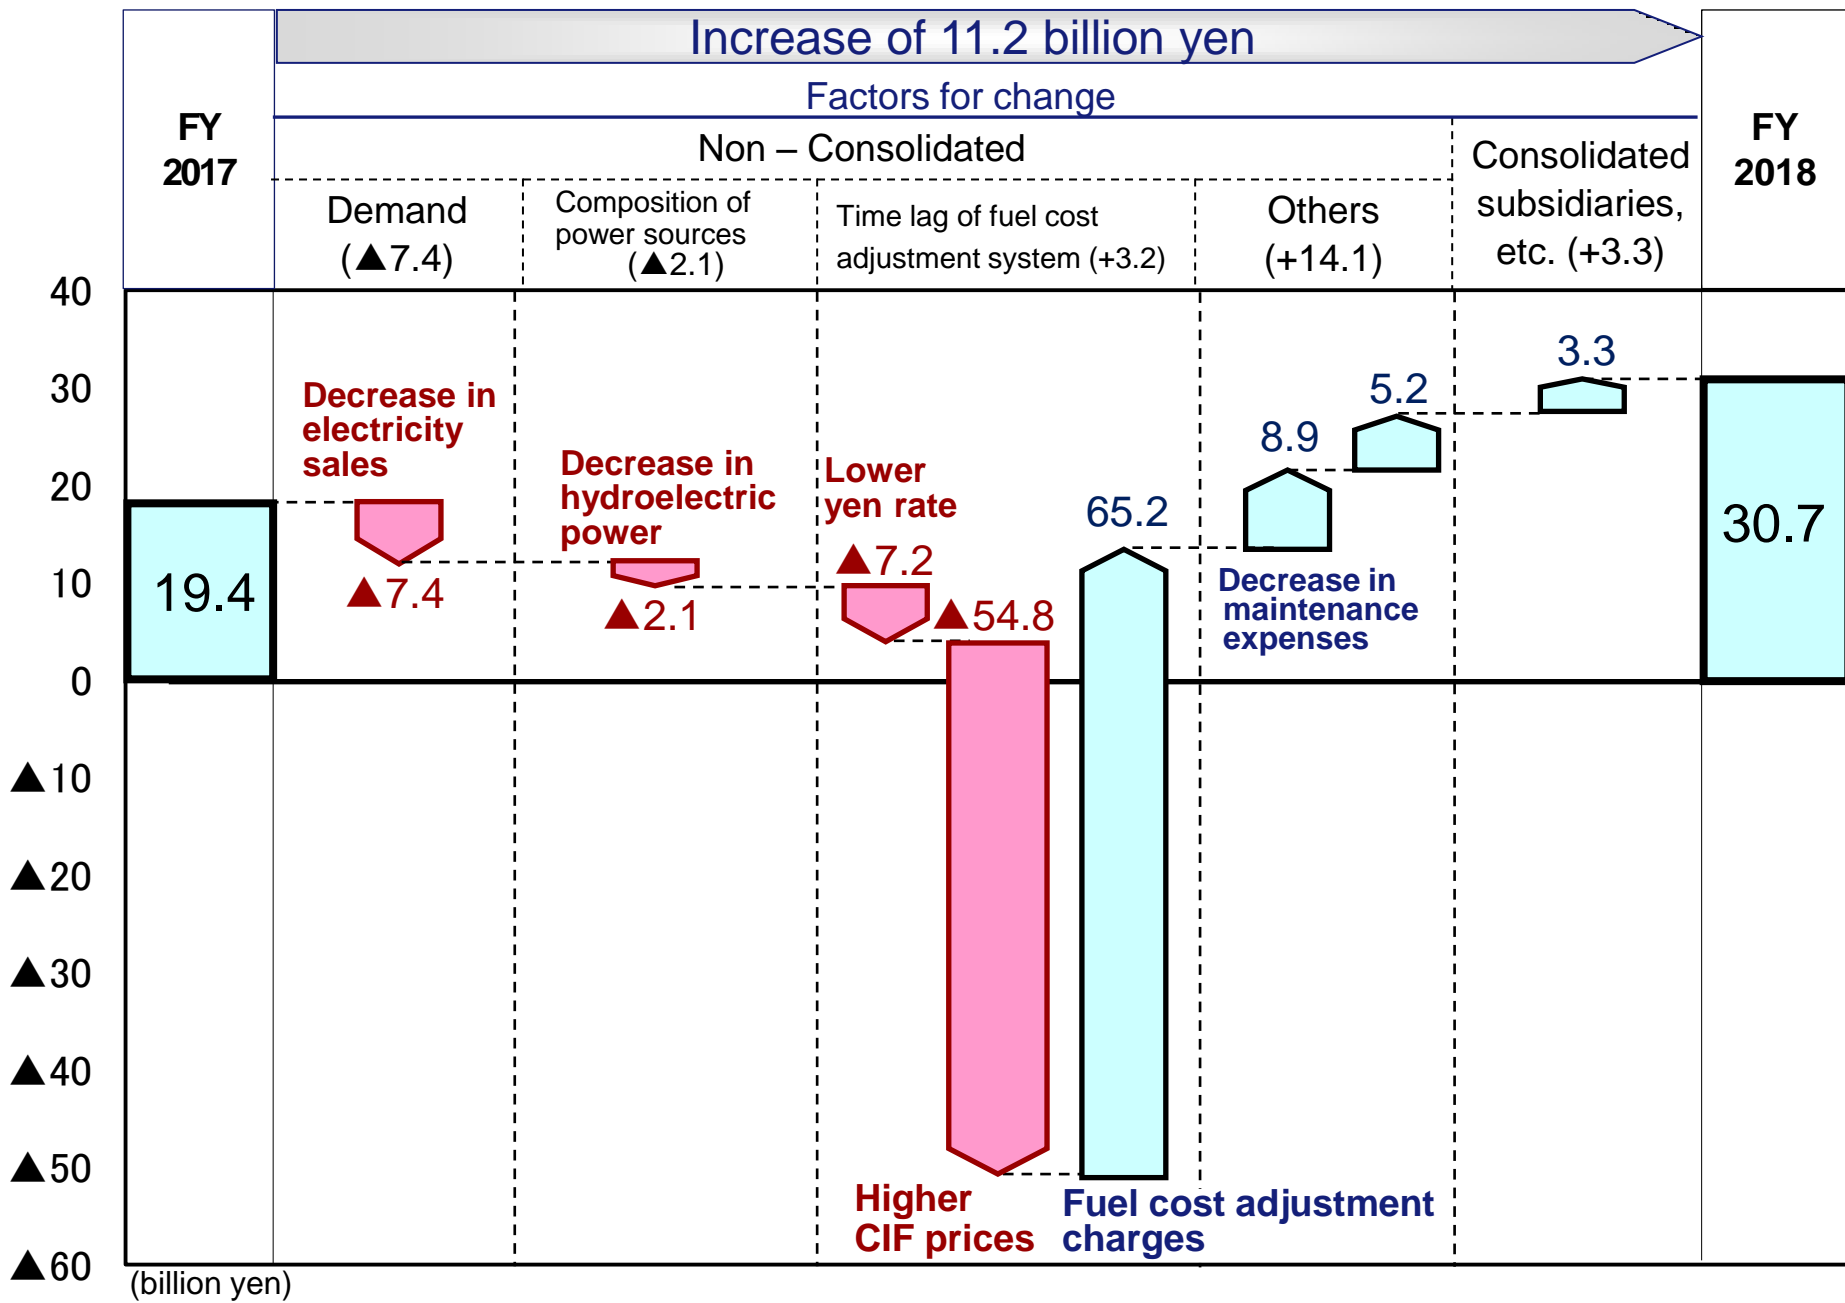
Increase of 11.2 billion yen

Factors for change

FY 2017

Non – Consolidated

Demand (▲7.4)

Composition of power sources (▲2.1)

Time lag of fuel cost adjustment system (+3.2)

Others (+14.1)

Consolidated subsidiaries, etc. (+3.3)

FY 2018

40
30
20
10
0
▲10
▲20
▲30
▲40
▲50
▲60

19.4

Decrease in electricity sales

▲7.4

Decrease in hydroelectric power

▲2.1

Lower yen rate

▲7.2

▲54.8

65.2

8.9

5.2

3.3

30.7

Decrease in maintenance expenses

Higher CIF prices

Fuel cost adjustment charges

(billion yen)